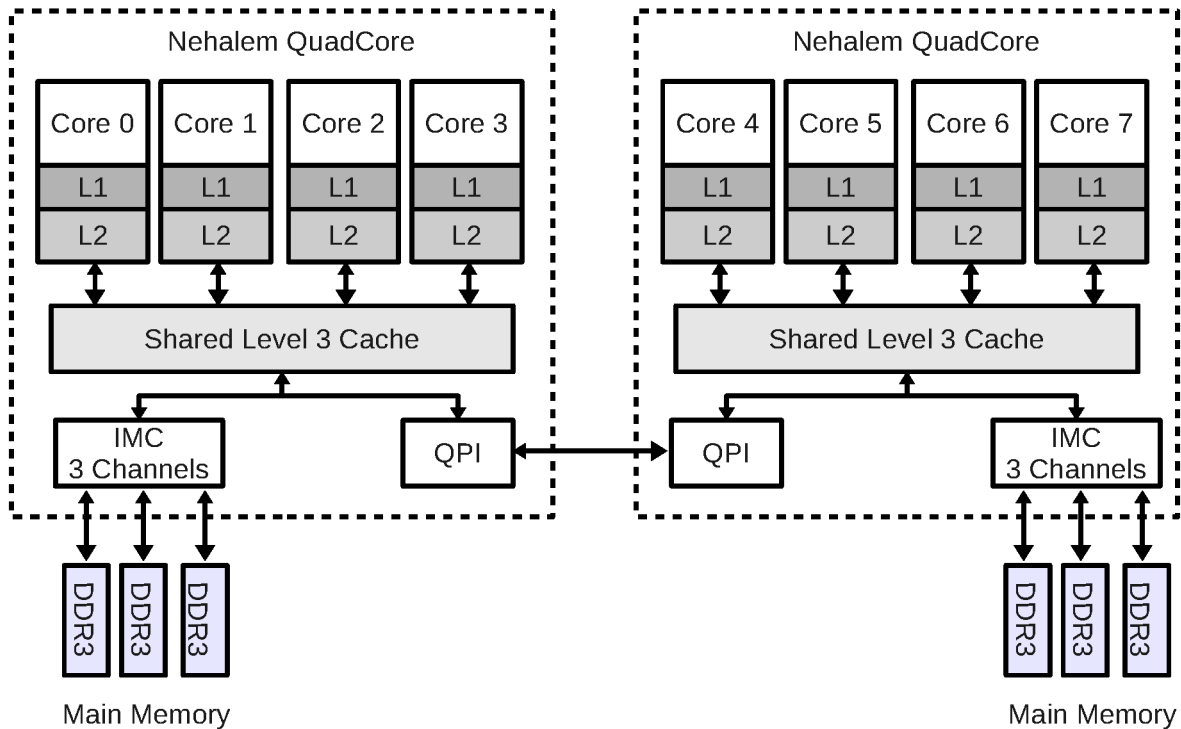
Nehalem QuadCore

Core 0
L1
L2

Core 1
L1
L2

Core 2
L1
L2

Core 3
L1
L2

Shared Level 3 Cache

IMC
3 Channels

QPI

DDR3
DDR3
DDR3

Main Memory

Nehalem QuadCore

Core 4
L1
L2

Core 5
L1
L2

Core 6
L1
L2

Core 7
L1
L2

Shared Level 3 Cache

QPI

IMC
3 Channels

DDR3
DDR3
DDR3

Main Memory